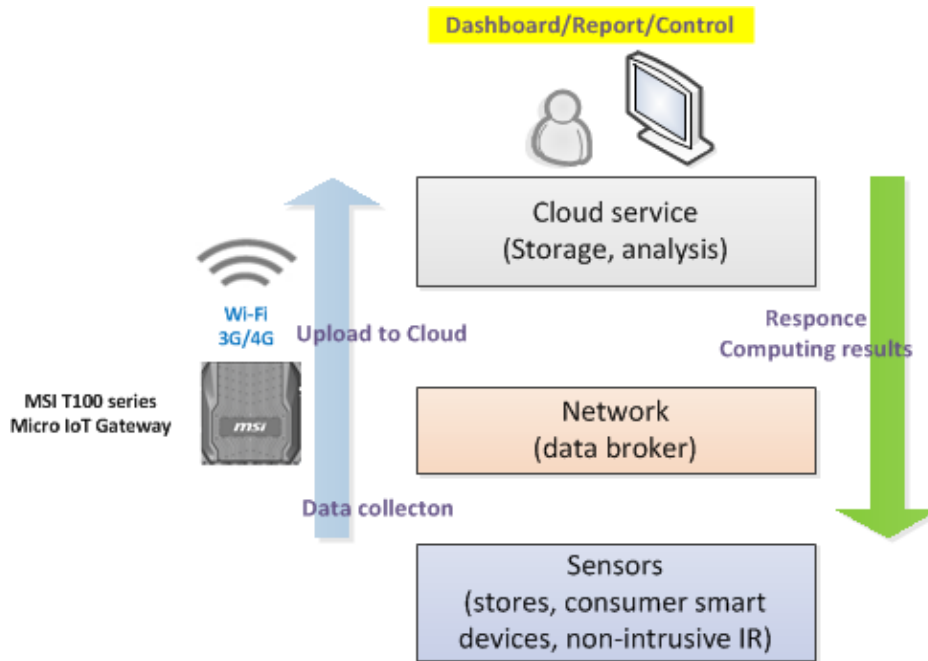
Dashboard/Report/Control

Cloud service
(Storage, analysis)

Wi-Fi
3G/4G

Upload to Cloud

Responce
Computing results

MSI T100 series
Micro IoT Gateway

msi

Network
(data broker)

Data collecton

Sensors
(stores, consumer smart devices, non-intrusive IR)